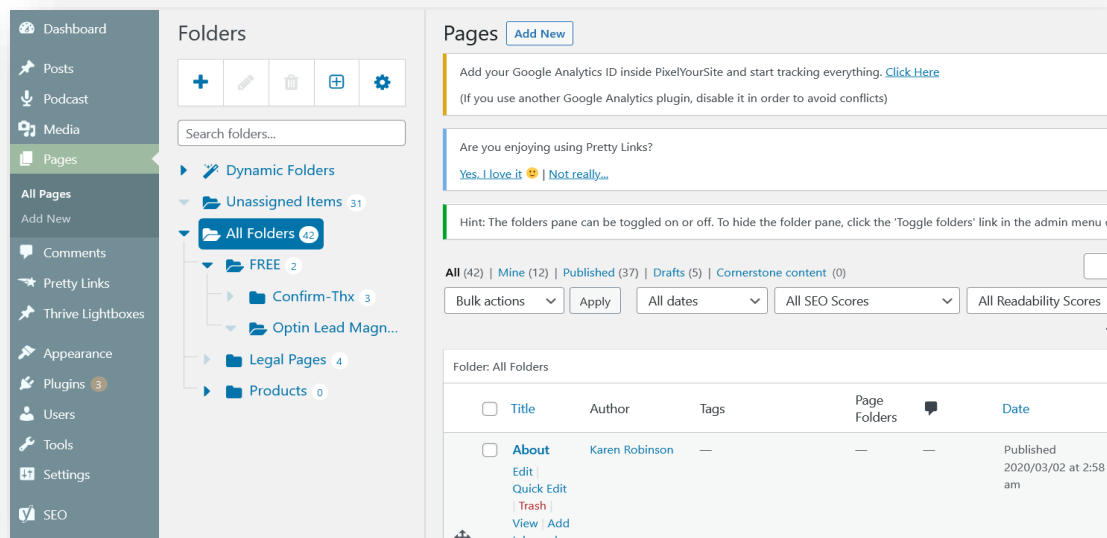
Dashboard
Posts
Podcast
Media
Pages
All Pages
Add New
Comments
Pretty Links
Thrive Lightboxes
Appearance
Plugins 3
Users
Tools
Settings
SEO

Folders

Search folders...

Dynamic Folders
Unassigned Items 31
All Folders 42
FREE 2
Confirm-Thx 3
Optin Lead Magn...
Legal Pages 4
Products 0

Pages Add New

Add your Google Analytics ID inside PixelYourSite and start tracking everything. Click Here
(If you use another Google Analytics plugin, disable it in order to avoid conflicts)

Are you enjoying using Pretty Links?
Yes, I love it 🙂 | Not really...

Hint: The folders pane can be toggled on or off. To hide the folder pane, click the 'Toggle folders' link in the admin menu

All (42) | Mine (12) | Published (37) | Drafts (5) | Cornerstone content (0)

Bulk actions | Apply | All dates | All SEO Scores | All Readability Scores

Folder: All Folders

| | Title | Author | Tags | Page Folders | | Date |
|---|---|---|---|---|---|---|
| | About<br>Edit \| Quick Edit \| Trash \| View \| Add | Karen Robinson | — | — | — | Published<br>2020/03/02 at 2:58 am |